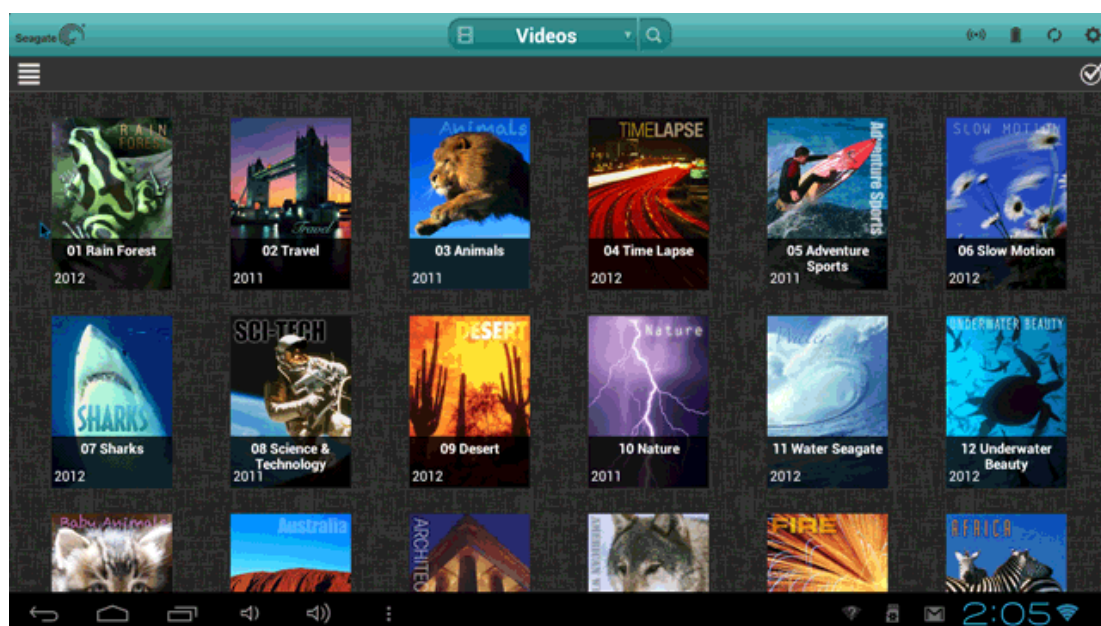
Seagate

Videos

RAIN FOREST
01 Rain Forest
2012

Travel
02 Travel
2011

Animals
03 Animals
2011

TIMELAPSE
04 Time Lapse
2012

Adventure Sports
05 Adventure Sports
2011

SLOW MOTION
06 Slow Motion
2012

SHARKS
07 Sharks
2012

SCI-TECH
08 Science & Technology
2011

DESERT
09 Desert
2012

Nature
10 Nature
2011

Water
11 Water Seagate
2012

UNDERWATER BEAUTY
12 Underwater Beauty
2012

Baby Animals

Australia

ARCHITE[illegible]

AMERICAN W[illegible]

FIRE

AFRICA

2:05